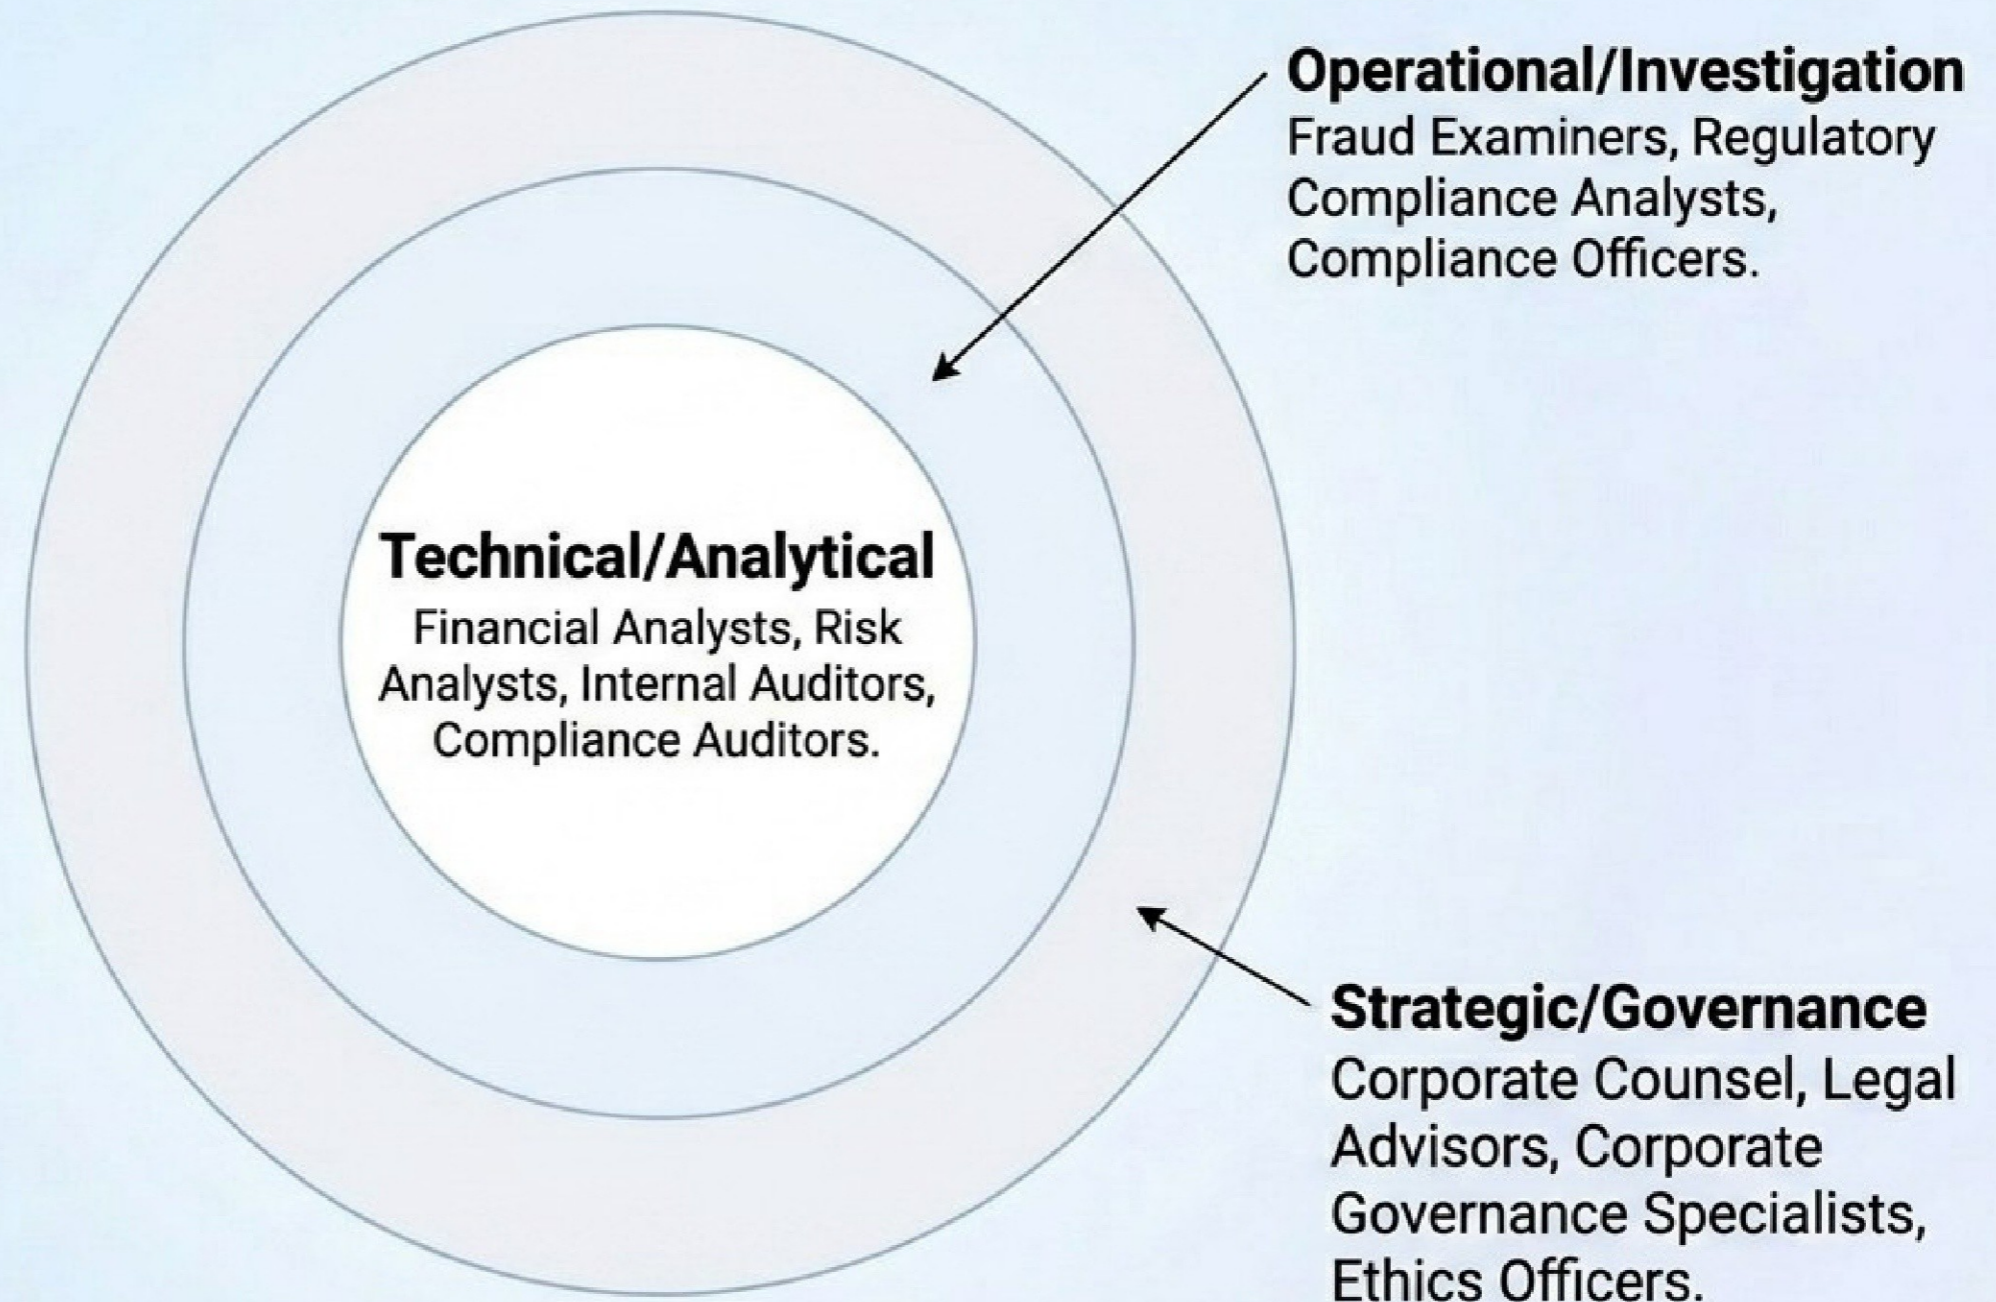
Operational/Investigation
Fraud Examiners, Regulatory Compliance Analysts, Compliance Officers.

Technical/Analytical
Financial Analysts, Risk Analysts, Internal Auditors, Compliance Auditors.

Strategic/Governance
Corporate Counsel, Legal Advisors, Corporate Governance Specialists, Ethics Officers.